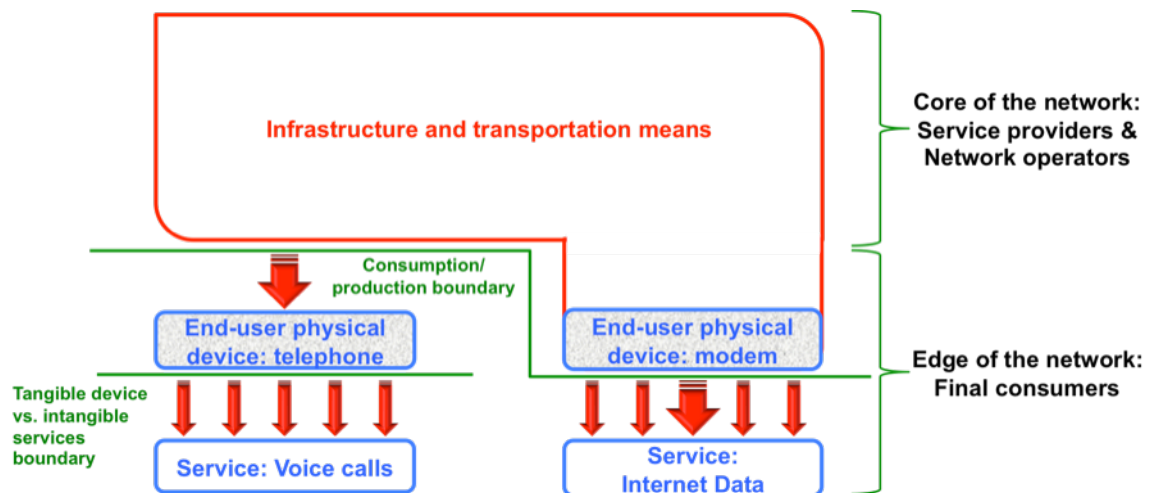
Infrastructure and transportation means

Core of the network: Service providers & Network operators

Consumption/ production boundary

End-user physical device: telephone

End-user physical device: modem

Edge of the network: Final consumers

Tangible device vs. intangible services boundary

Service: Voice calls

Service: Internet Data